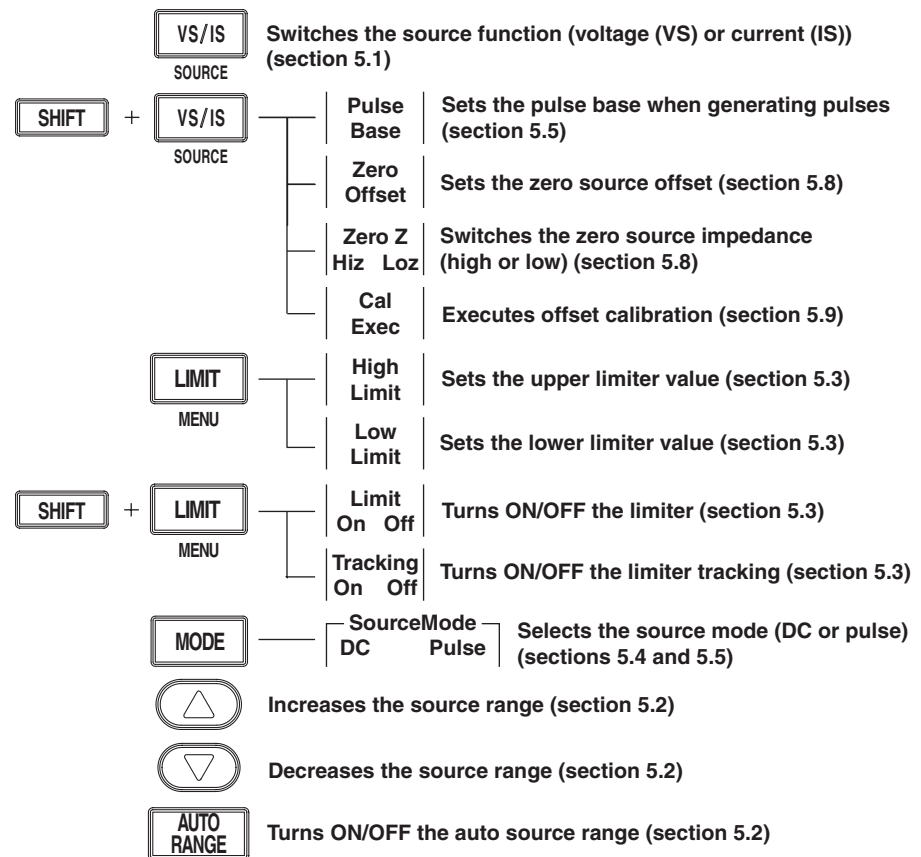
VS/IS
SOURCE
Switches the source function (voltage (VS) or current (IS)) (section 5.1)

SHIFT + VS/IS
SOURCE

Pulse Base
Sets the pulse base when generating pulses (section 5.5)

Zero Offset
Sets the zero source offset (section 5.8)

Zero Z
Hiz Loz
Switches the zero source impedance (high or low) (section 5.8)

Cal Exec
Executes offset calibration (section 5.9)

LIMIT
MENU

High Limit
Sets the upper limiter value (section 5.3)

Low Limit
Sets the lower limiter value (section 5.3)

SHIFT + LIMIT
MENU

Limit
On Off
Turns ON/OFF the limiter (section 5.3)

Tracking
On Off
Turns ON/OFF the limiter tracking (section 5.3)

MODE

SourceMode
DC Pulse
Selects the source mode (DC or pulse) (sections 5.4 and 5.5)

Increases the source range (section 5.2)

Decreases the source range (section 5.2)

AUTO RANGE
Turns ON/OFF the auto source range (section 5.2)